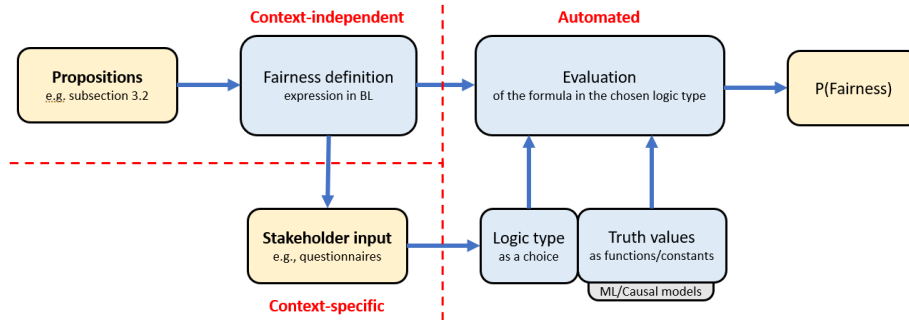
Context-independent

Automated

Propositions
e.g. subsection 3.2

Fairness definition
expression in BL

Evaluation
of the formula in the chosen logic type

P(Fairness)

Stakeholder input
e.g., questionnaires

Logic type
as a choice

Truth values
as functions/constants

ML/Causal models

Context-specific